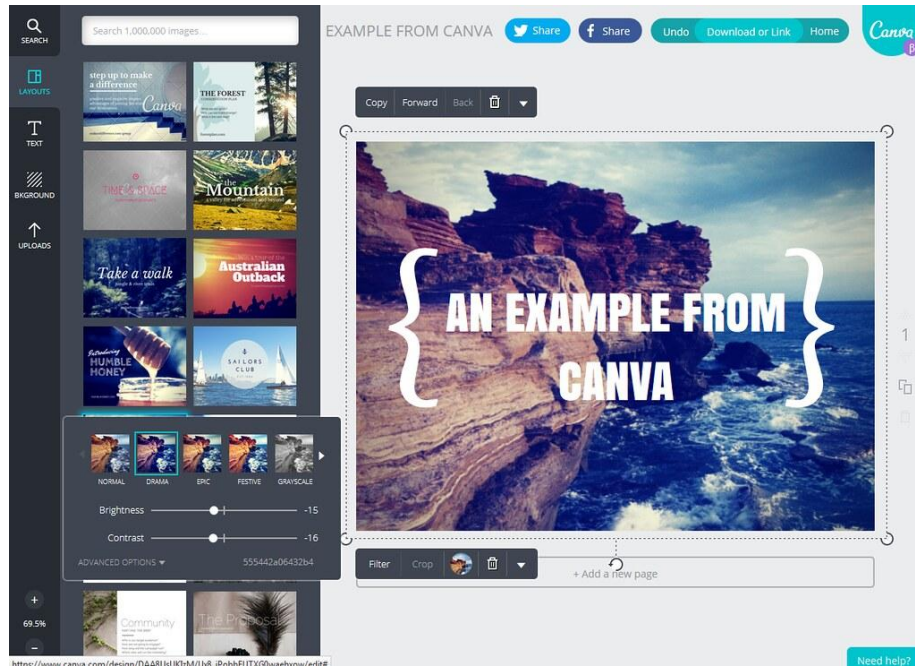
SEARCH

LAYOUTS

TEXT

BKGROUND

UPLOADS

Search 1,000,000 images...

step up to make a difference Canva

THE FOREST

TIME & SPACE

the Mountain

Take a walk

Australian Outback

Introducing HUMBLE HONEY

SAILORS CLUB

Community

The Proposal

EXAMPLE FROM CANVA

Share

Share

Undo

Download or Link

Home

Canva

Copy

Forward

Back

{ AN EXAMPLE FROM CANVA }

NORMAL

DRAMA

EPIC

FESTIVE

GRAYSCALE

Brightness

-15

Contrast

-16

ADVANCED OPTIONS

555442a06432b4

Filter

Crop

+ Add a new page

69.5%

https://www.canva.com/design/DAAB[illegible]/edit#

Need help?